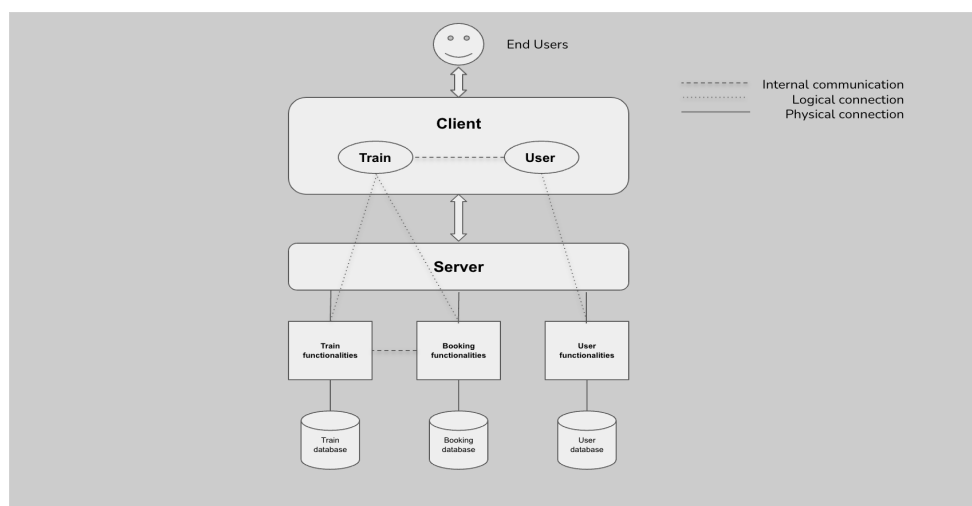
End Users

Internal communication
Logical connection
Physical connection

Client

Train

User

Server

Train functionalities

Booking functionalities

User functionalities

Train database

Booking database

User database